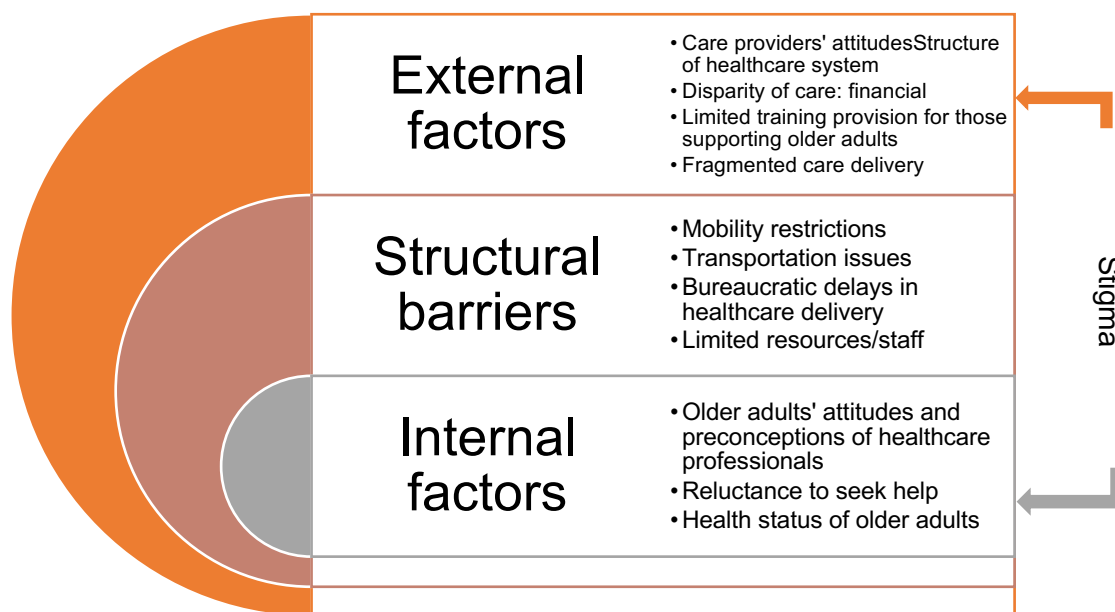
External factors

• Care providers' attitudesStructure of healthcare system
• Disparity of care: financial
• Limited training provision for those supporting older adults
• Fragmented care delivery

Structural barriers

• Mobility restrictions
• Transportation issues
• Bureaucratic delays in healthcare delivery
• Limited resources/staff

Internal factors

• Older adults' attitudes and preconceptions of healthcare professionals
• Reluctance to seek help
• Health status of older adults

Stigma